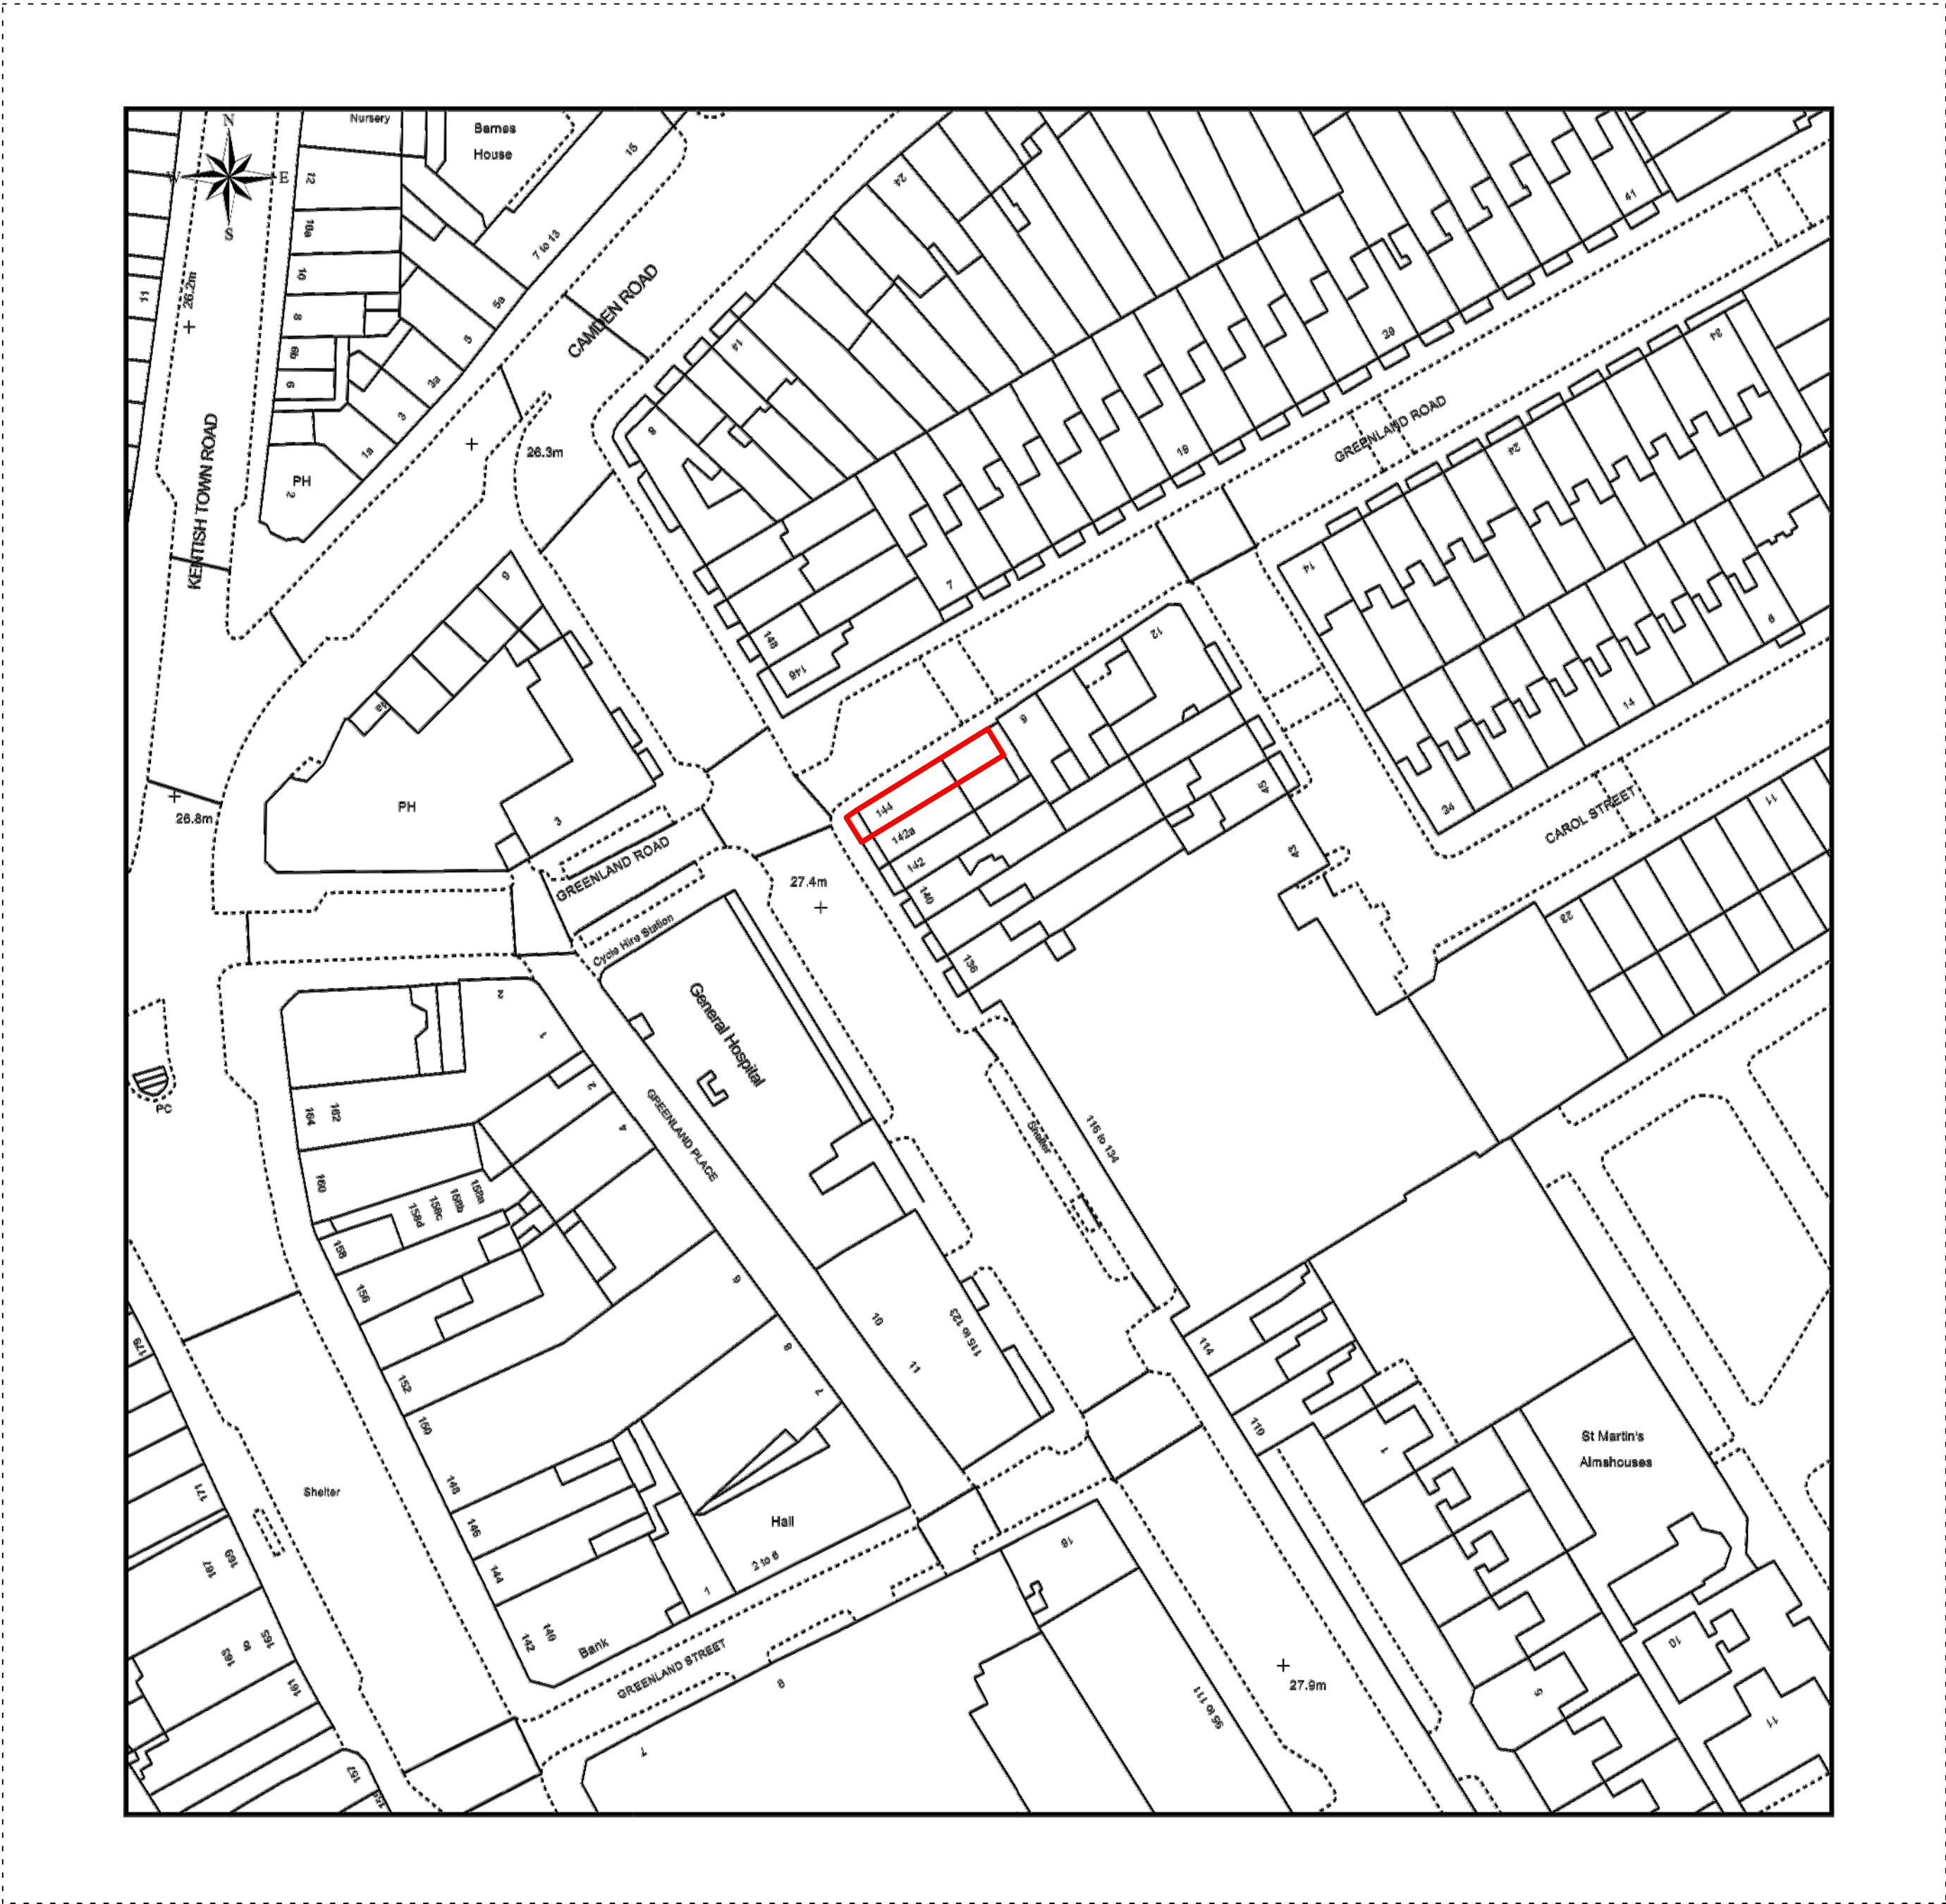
N
W
E
S
Nursery
Barnes House
15
12
10a
10
8
6b
6
7 to 13
9a
5
3a
3
1a
PH
2
11
26.2m
KENTISH TOWN ROAD
CAMDEN ROAD
26.3m
24
14
8
41
29
19
GREENLAND ROAD
24
26
14
8
7
148
146
12
9
3a
PH
3
26.8m
GREENLAND ROAD
144
142a
142
140
136
45
43
14
24
CAROL STREET
11
23
27.4m
Cycle Hire Station
General Hospital
2
1
2
4
PC
162
164
160
158a
158b
158c
158d
158
156
152
150
148
146
144
GREENLAND PLACE
6
Shelter
116 to 134
10
11
135 to 123
8
7
Hall
2 to 6
1
Bank
142
140
GREENLAND STREET
8
7
16
95 to 111
27.9m
114
110
1
St Martin's Almshouses
10
5
11
173
171
Shelter
169
167
165
163
161
157
155